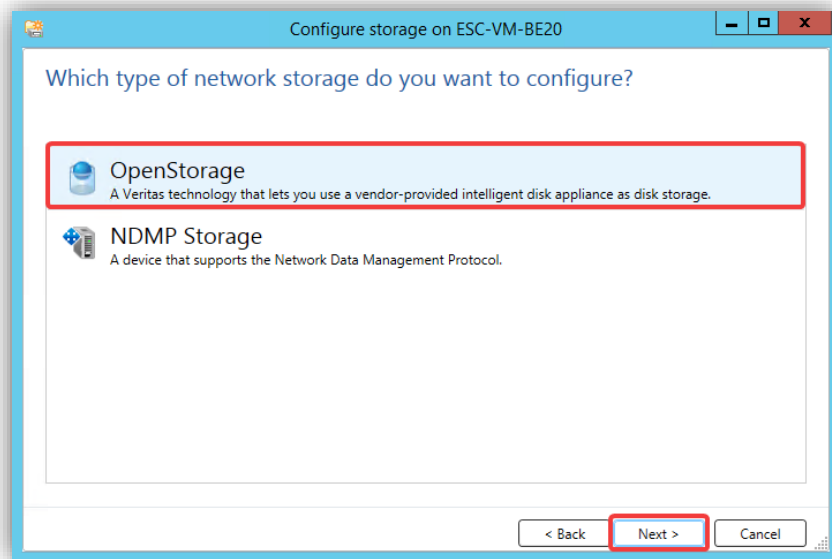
Configure storage on ESC-VM-BE20

Which type of network storage do you want to configure?

OpenStorage
A Veritas technology that lets you use a vendor-provided intelligent disk appliance as disk storage.

NDMP Storage
A device that supports the Network Data Management Protocol.

< Back
Next >
Cancel